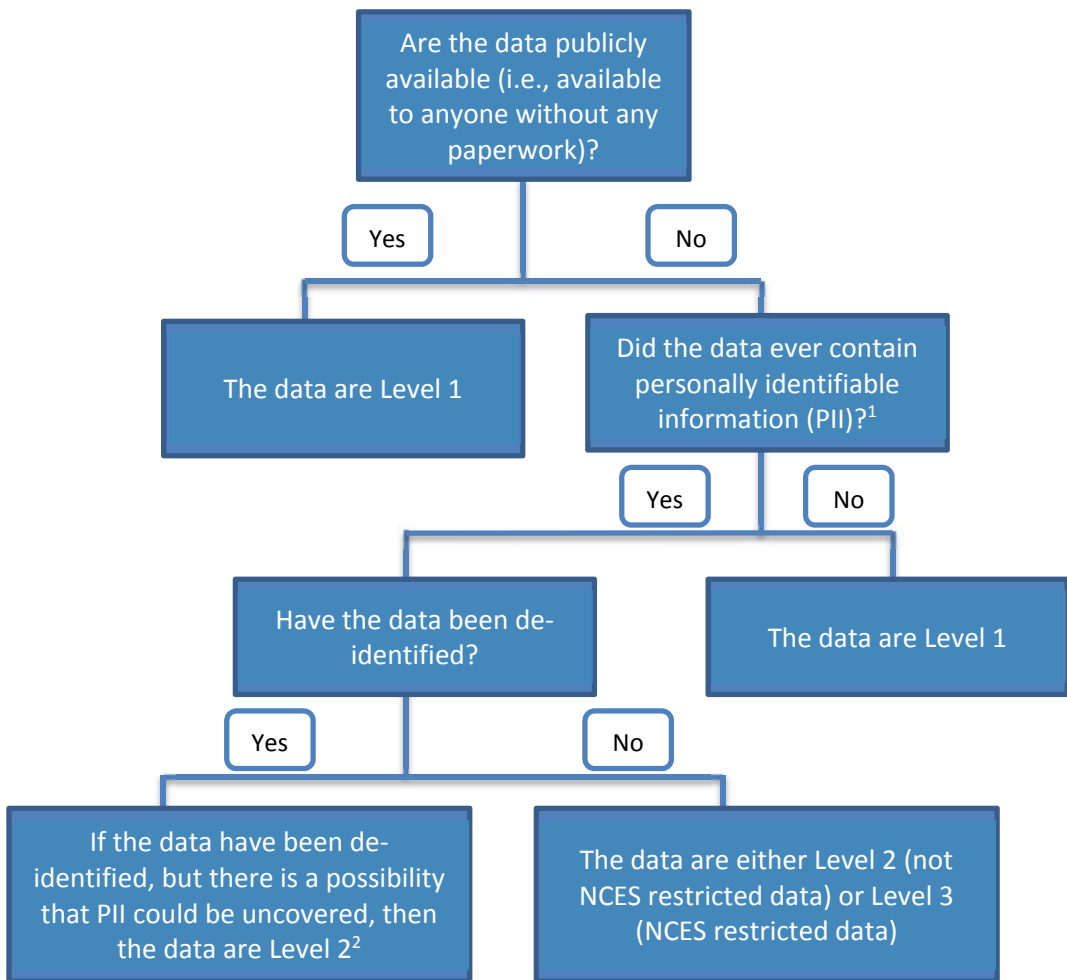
Are the data publicly available (i.e., available to anyone without any paperwork)?

Yes

No

The data are Level 1

Did the data ever contain personally identifiable information (PII)?$^1$

Yes

No

Have the data been de-identified?

The data are Level 1

Yes

No

If the data have been de-identified, but there is a possibility that PII could be uncovered, then the data are Level 2$^2$

The data are either Level 2 (not NCES restricted data) or Level 3 (NCES restricted data)